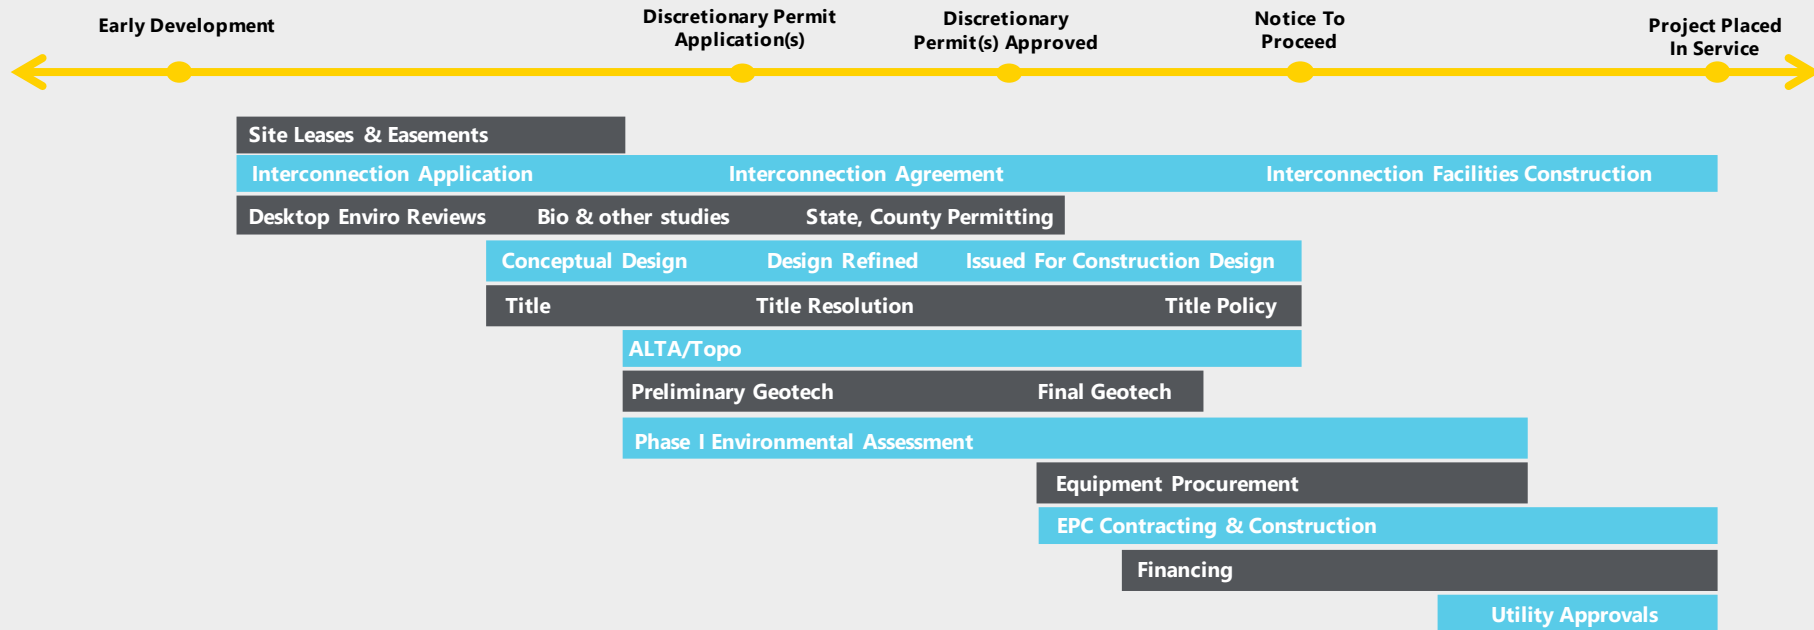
Early Development

Discretionary Permit Application(s)

Discretionary Permit(s) Approved

Notice To Proceed

Project Placed In Service

Site Leases & Easements

Interconnection Application Interconnection Agreement Interconnection Facilities Construction

Desktop Enviro Reviews Bio & other studies State, County Permitting

Conceptual Design Design Refined Issued For Construction Design

Title Title Resolution Title Policy

ALTA/Topo

Preliminary Geotech Final Geotech

Phase I Environmental Assessment

Equipment Procurement

EPC Contracting & Construction

Financing

Utility Approvals